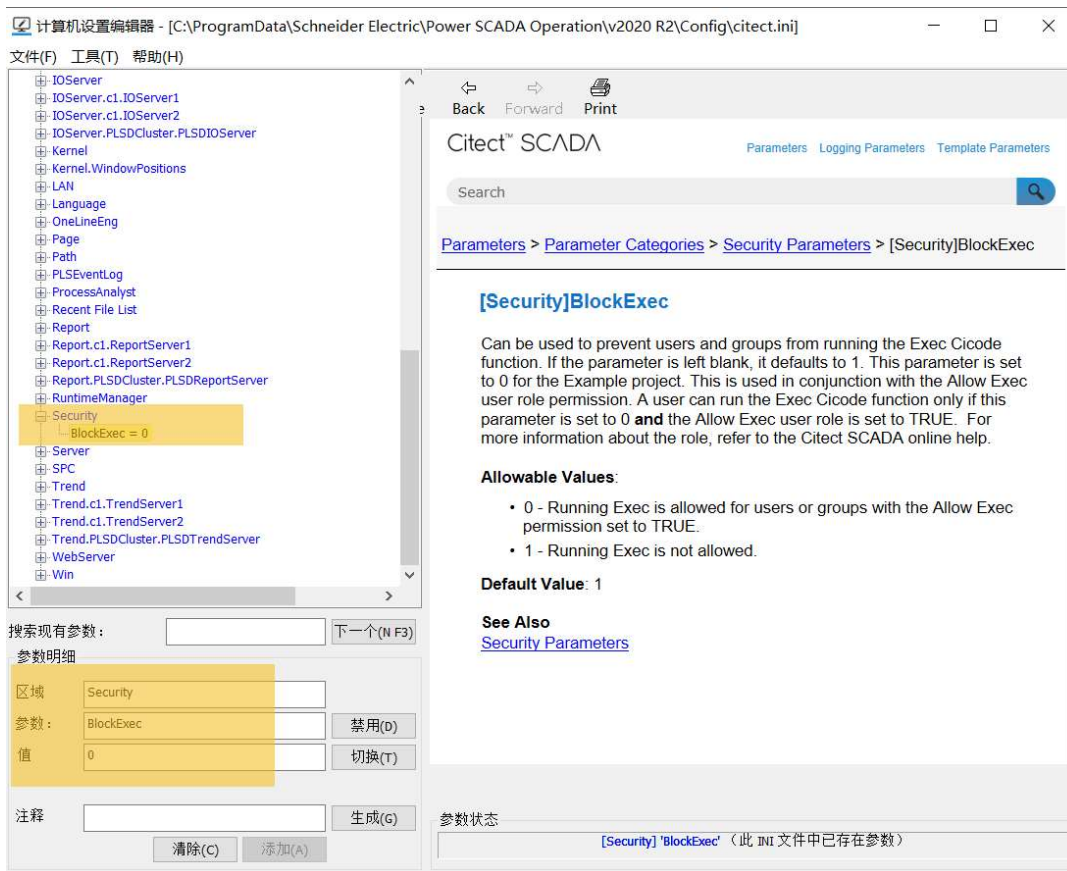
计算机设置编辑器 - [C:\ProgramData\Schneider Electric\Power SCADA Operation\v2020 R2\Config\citect.ini]

文件(F) 工具(T) 帮助(H)

IOServer
IOServer.c1.IOServer1
IOServer.c1.IOServer2
IOServer.PLSDCluster.PLSDIOServer
Kernel
Kernel.WindowPositions
LAN
Language
OneLineEng
Page
Path
PLSEventLog
ProcessAnalyst
Recent File List
Report
Report.c1.ReportServer1
Report.c1.ReportServer2
Report.PLSDCluster.PLSDReportServer
RuntimeManager
Security
BlockExec = 0
Server
SPC
Trend
Trend.c1.TrendServer1
Trend.c1.TrendServer2
Trend.PLSDCluster.PLSDTrendServer
WebServer
Win

搜索现有参数： 下一个(N F3)

参数明细

区域 Security

参数： BlockExec 禁用(D)

值 0 切换(T)

注释 生成(G)

清除(C) 添加(A)

Back Forward Print

Citect™ SCADA

Parameters Logging Parameters Template Parameters

Search

Parameters > Parameter Categories > Security Parameters > [Security]BlockExec

[Security]BlockExec

Can be used to prevent users and groups from running the Exec Cicode function. If the parameter is left blank, it defaults to 1. This parameter is set to 0 for the Example project. This is used in conjunction with the Allow Exec user role permission. A user can run the Exec Cicode function only if this parameter is set to 0 **and** the Allow Exec user role is set to TRUE. For more information about the role, refer to the Citect SCADA online help.

Allowable Values:

• 0 - Running Exec is allowed for users or groups with the Allow Exec permission set to TRUE.
• 1 - Running Exec is not allowed.

Default Value: 1

See Also
Security Parameters

参数状态

[Security] 'BlockExec' （此 INI 文件中已存在参数）